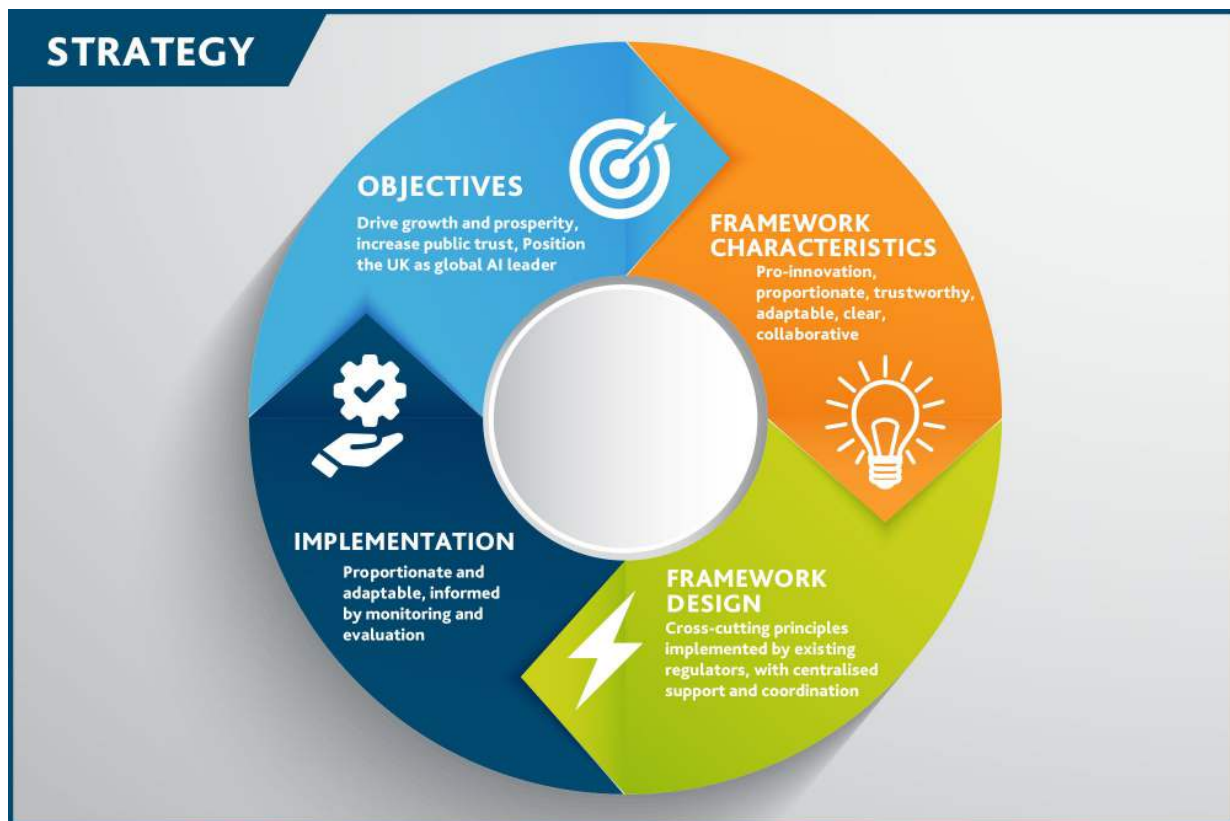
STRATEGY

OBJECTIVES
Drive growth and prosperity, increase public trust, Position the UK as global AI leader

FRAMEWORK CHARACTERISTICS
Pro-innovation, proportionate, trustworthy, adaptable, clear, collaborative

FRAMEWORK DESIGN
Cross-cutting principles implemented by existing regulators, with centralised support and coordination

IMPLEMENTATION
Proportionate and adaptable, informed by monitoring and evaluation